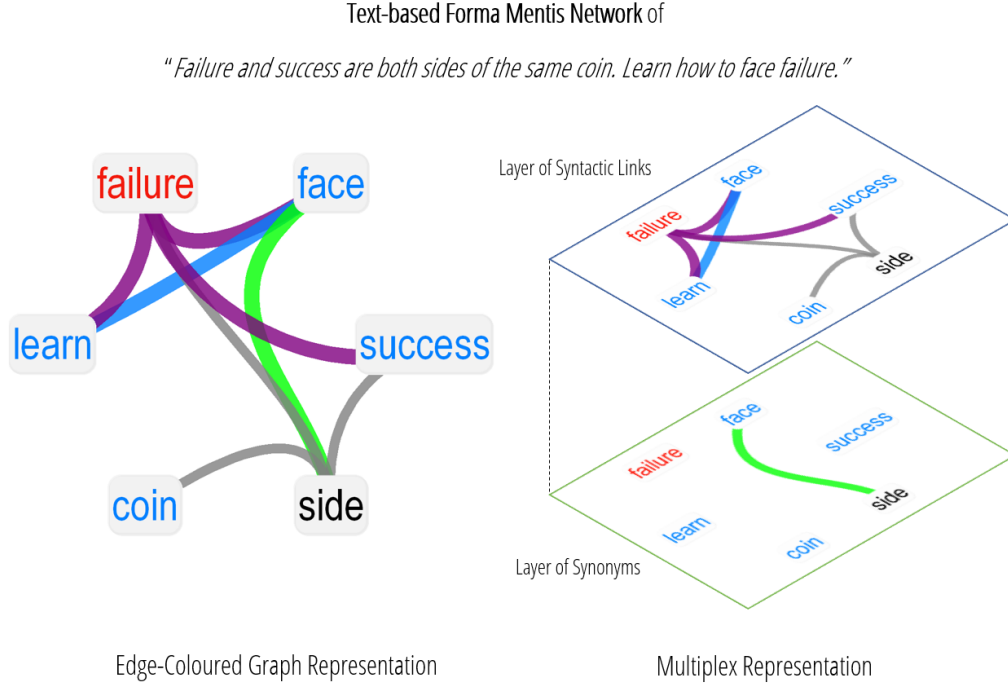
Text-based Forma Mentis Network of

“Failure and success are both sides of the same coin. Learn how to face failure.”

failure
face
learn
success
coin
side

Layer of Syntactic Links
failure
face
success
side
learn
coin

failure
face
success
side
learn
coin
Layer of Synonyms

Edge-Coloured Graph Representation

Multiplex Representation